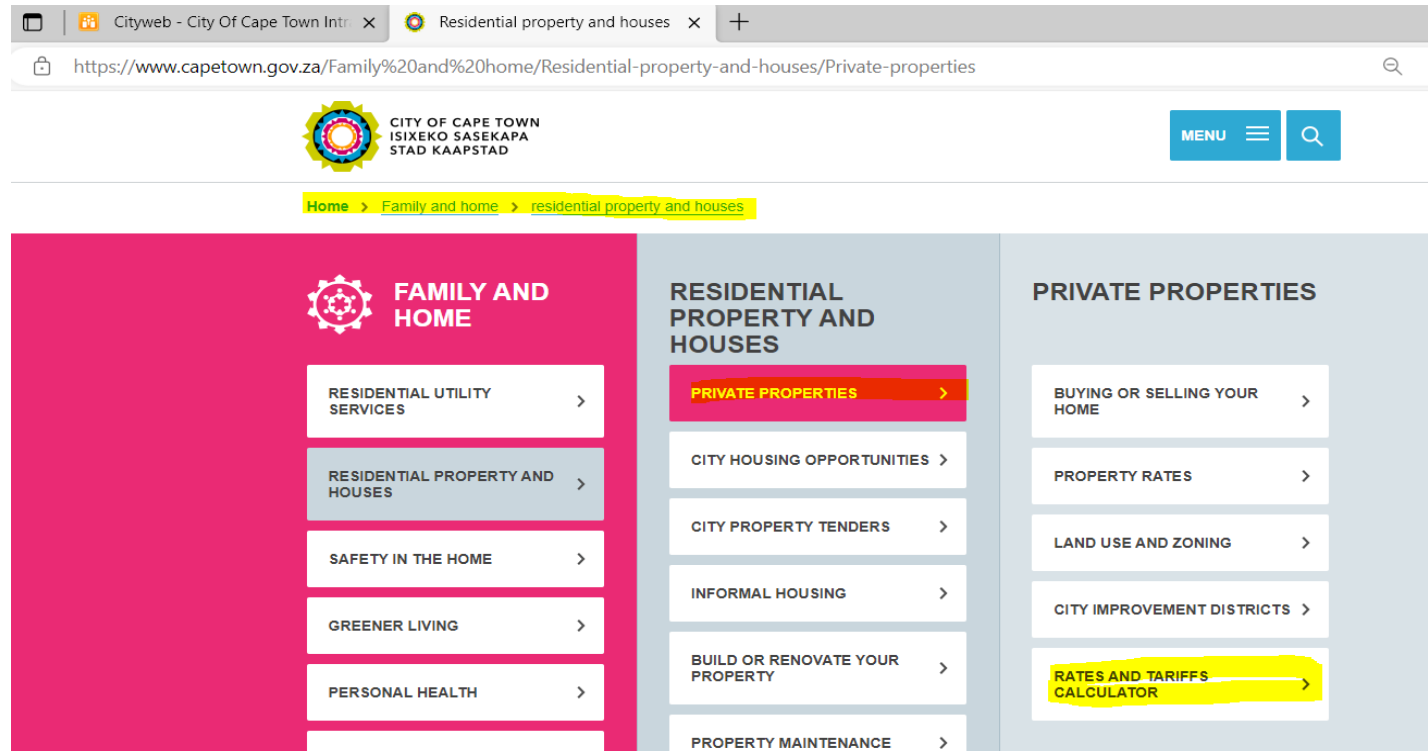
Cityweb - City Of Cape Town Intr
Residential property and houses
https://www.capetown.gov.za/Family%20and%20home/Residential-property-and-houses/Private-properties

CITY OF CAPE TOWN
ISIXEKO SASEKAPA
STAD KAAPSTAD

MENU

Home > Family and home > residential property and houses

FAMILY AND HOME

RESIDENTIAL UTILITY SERVICES >
RESIDENTIAL PROPERTY AND HOUSES >
SAFETY IN THE HOME >
GREENER LIVING >
PERSONAL HEALTH >

RESIDENTIAL PROPERTY AND HOUSES

PRIVATE PROPERTIES >
CITY HOUSING OPPORTUNITIES >
CITY PROPERTY TENDERS >
INFORMAL HOUSING >
BUILD OR RENOVATE YOUR PROPERTY >
PROPERTY MAINTENANCE >

PRIVATE PROPERTIES

BUYING OR SELLING YOUR HOME >
PROPERTY RATES >
LAND USE AND ZONING >
CITY IMPROVEMENT DISTRICTS >
RATES AND TARIFFS CALCULATOR >